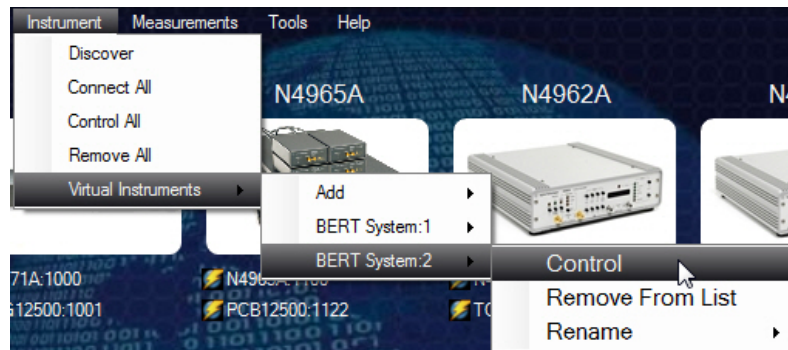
Instrument Measurements Tools Help

Discover
Connect All
Control All
Remove All
Virtual Instruments

N4965A
N4962A
N4

Add
BERT System:1
BERT System:2

Control
Remove From List
Rename

71A:1000
N49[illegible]
G12500:1001
PCB12500:1122
TC